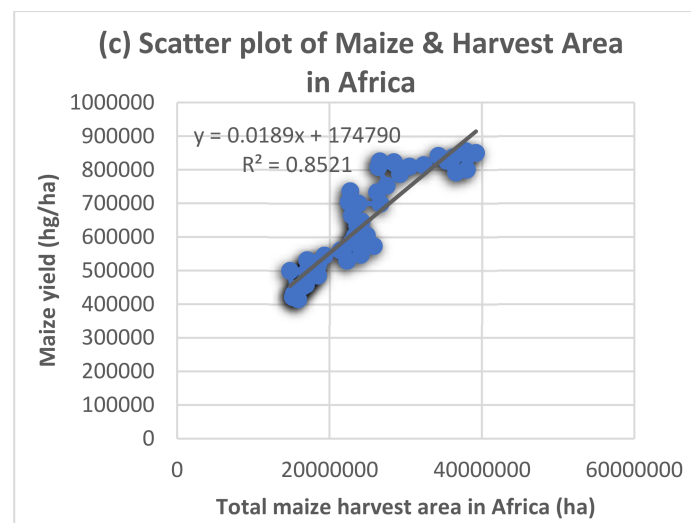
(c) Scatter plot of Maize & Harvest Area in Africa

Maize yield (hg/ha)

1000000
900000
800000
700000
600000
500000
400000
300000
200000
100000
0

y = 0.0189x + 174790
$R^2 = 0.8521$

0
20000000
40000000
60000000

Total maize harvest area in Africa (ha)